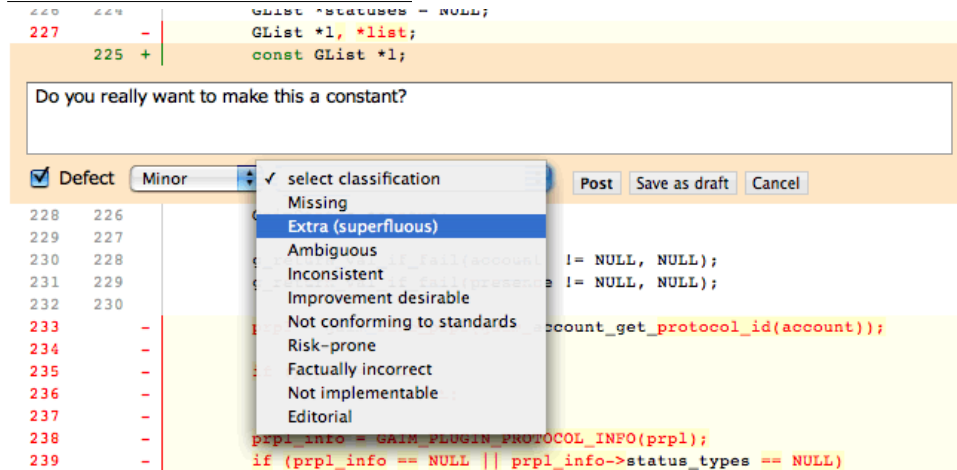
226 224 GList *statuses = NULL;
227 - GList *l, *list;
225 + const GList *l;

Do you really want to make this a constant?

Defect Minor

✓ select classification
Missing
Extra (superfluous)
Ambiguous
Inconsistent
Improvement desirable
Not conforming to standards
Risk-prone
Factually incorrect
Not implementable
Editorial

Post Save as draft Cancel

228 226
229 227
230 228 g_r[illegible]_if_fail(account != NULL, NULL);
231 229 g_return_val_if_fail(presence != NULL, NULL);
232 230
233 - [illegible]account_get_protocol_id(account));
234 -
235 - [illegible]
236 -
237 -
238 - prpl_info = GAIM_PLUGIN_PROTOCOL_INFO(prpl);
239 - if (prpl_info == NULL || prpl_info->status_types == NULL)